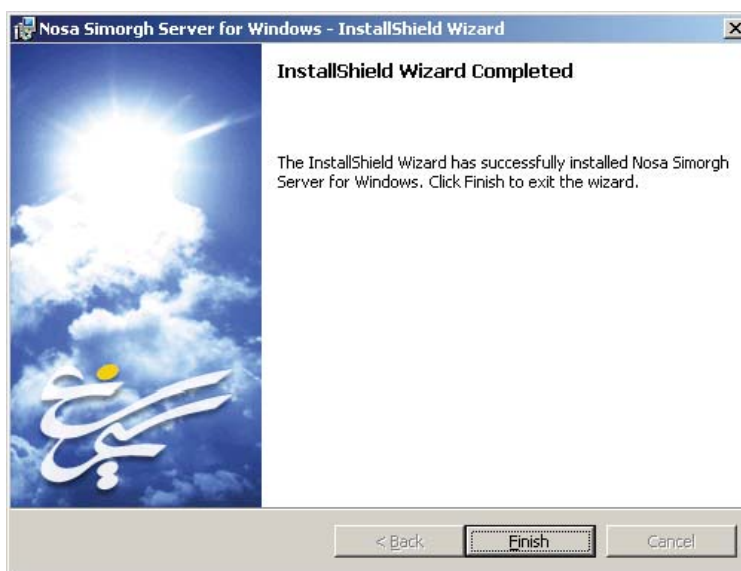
Nosa Simorgh Server for Windows - InstallShield Wizard

InstallShield Wizard Completed

The InstallShield Wizard has successfully installed Nosa Simorgh Server for Windows. Click Finish to exit the wizard.

سیمرغ

< Back

Finish

Cancel